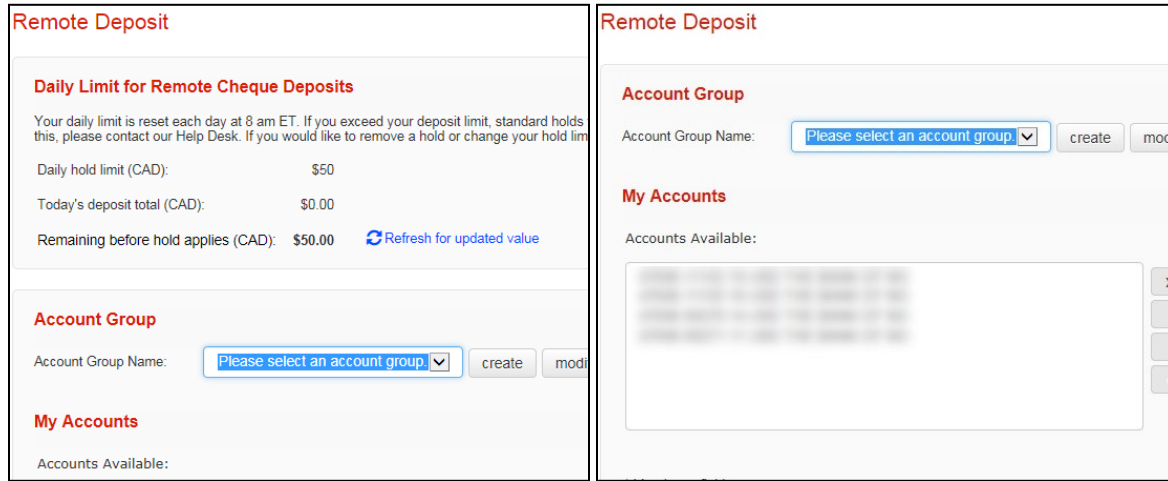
Remote Deposit

Daily Limit for Remote Cheque Deposits

Your daily limit is reset each day at 8 am ET. If you exceed your deposit limit, standard holds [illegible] this, please contact our Help Desk. If you would like to remove a hold or change your hold lim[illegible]

| | |
|---|---|
| Daily hold limit (CAD): | $50 |
| Today's deposit total (CAD): | $0.00 |
| Remaining before hold applies (CAD): | $50.00 |

Refresh for updated value

Account Group

Account Group Name: Please select an account group. create modi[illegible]

My Accounts

Accounts Available:

Remote Deposit

Account Group

Account Group Name: Please select an account group. create mod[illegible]

My Accounts

Accounts Available:

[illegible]
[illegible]
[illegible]
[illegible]